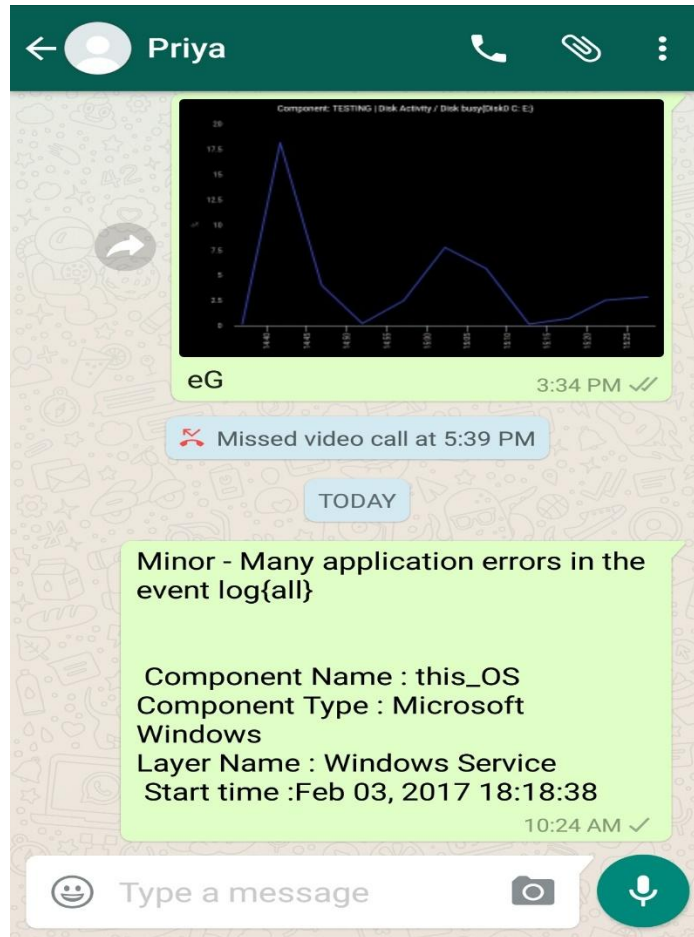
Priya

Component: TESTING | Disk Activity / Disk busy(Disk0 C: E:)

20
17.5
15
12.5
10
7.5
5
2.5
0

%

14:40
14:45
14:50
14:55
15:00
15:05
15:10
15:15
15:20
15:25

eG
3:34 PM

Missed video call at 5:39 PM

TODAY

Minor - Many application errors in the event log{all}

Component Name : this_OS
Component Type : Microsoft Windows
Layer Name : Windows Service
Start time :Feb 03, 2017 18:18:38
10:24 AM

Type a message